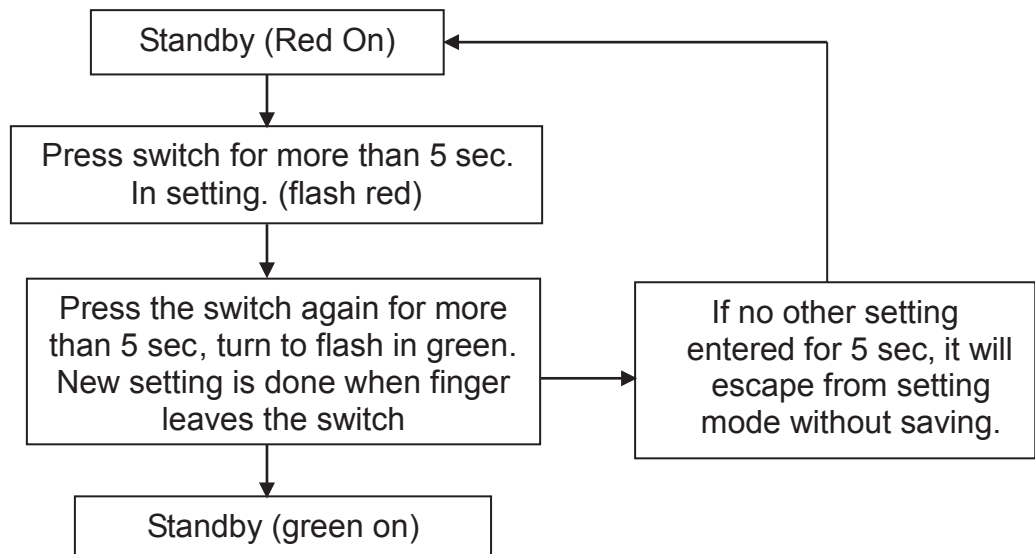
Standby (Red On)

Press switch for more than 5 sec. In setting. (flash red)

Press the switch again for more than 5 sec, turn to flash in green. New setting is done when finger leaves the switch

If no other setting entered for 5 sec, it will escape from setting mode without saving.

Standby (green on)